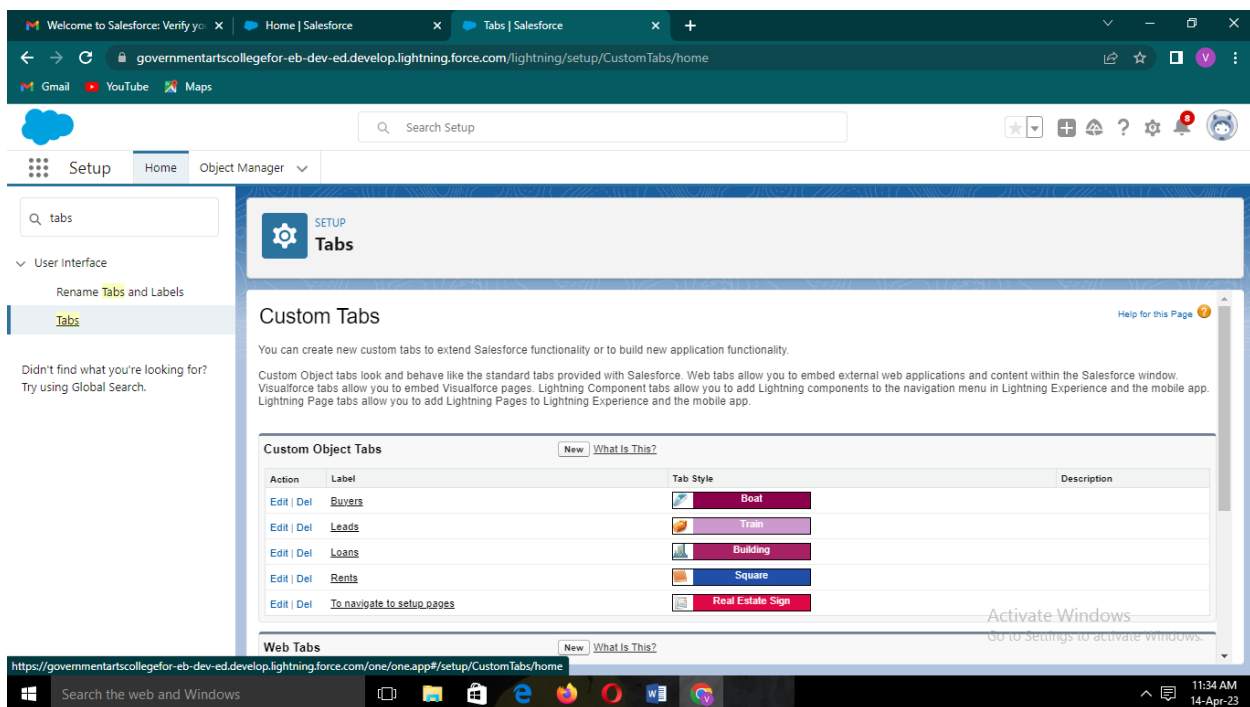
Welcome to Salesforce: Verify yo ×
Home | Salesforce ×
Tabs | Salesforce ×
+

governmentartscollegefor-eb-dev-ed.develop.lightning.force.com/lightning/setup/CustomTabs/home

Gmail YouTube Maps

Search Setup

8

Setup Home Object Manager

tabs

User Interface

Rename Tabs and Labels

Tabs

Didn't find what you're looking for? Try using Global Search.

SETUP
Tabs

Custom Tabs

Help for this Page

You can create new custom tabs to extend Salesforce functionality or to build new application functionality.

Custom Object tabs look and behave like the standard tabs provided with Salesforce. Web tabs allow you to embed external web applications and content within the Salesforce window. Visualforce tabs allow you to embed Visualforce pages. Lightning Component tabs allow you to add Lightning components to the navigation menu in Lightning Experience and the mobile app. Lightning Page tabs allow you to add Lightning Pages to Lightning Experience and the mobile app.

Custom Object Tabs New What Is This?

| Action | Label | Tab Style | Description |
|---|---|---|---|
| Edit \| Del | Buyers | Boat | |
| Edit \| Del | Leads | Train | |
| Edit \| Del | Loans | Building | |
| Edit \| Del | Rents | Square | |
| Edit \| Del | To navigate to setup pages | Real Estate Sign | |

Web Tabs New What Is This?

Activate Windows
Go to Settings to activate Windows.

https://governmentartscollegefor-eb-dev-ed.develop.lightning.force.com/one/one.app#/setup/CustomTabs/home

Search the web and Windows

11:34 AM
14-Apr-23